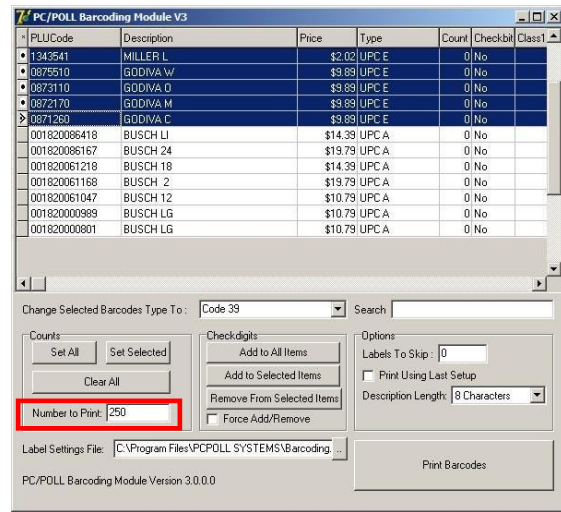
PC/POLL Barcoding Module V3

| * | PLUCode | Description | Price | Type | Count | Checkbit | Class1 |
|---|---|---|---|---|---|---|---|
| • | 1343541 | MILLER L | \$2.02 | UPC E | 0 | No | |
| • | 0875510 | GODIVA W | \$9.89 | UPC E | 0 | No | |
| • | 0873110 | GODIVA O | \$9.89 | UPC E | 0 | No | |
| • | 0872170 | GODIVA M | \$9.89 | UPC E | 0 | No | |
| > | 0871260 | GODIVA C | \$9.89 | UPC E | 0 | No | |
| | 001820086418 | BUSCH LI | \$14.39 | UPC A | 0 | No | |
| | 001820086167 | BUSCH 24 | \$19.79 | UPC A | 0 | No | |
| | 001820061218 | BUSCH 18 | \$14.39 | UPC A | 0 | No | |
| | 001820061168 | BUSCH 2 | \$19.79 | UPC A | 0 | No | |
| | 001820061047 | BUSCH 12 | \$10.79 | UPC A | 0 | No | |
| | 001820000989 | BUSCH LG | \$10.79 | UPC A | 0 | No | |
| | 001820000801 | BUSCH LG | \$10.79 | UPC A | 0 | No | |

Change Selected Barcodes Type To : Code 39

Search

Counts
Set All
Set Selected
Clear All
Number to Print: 250

Checkdigits
Add to All Items
Add to Selected Items
Remove From Selected Items
Force Add/Remove

Options
Labels To Skip : 0
Print Using Last Setup
Description Length: 8 Characters

Label Settings File: C:\Program Files\PCPOLL SYSTEMS\Barcoding. ...

Print Barcodes

PC/POLL Barcoding Module Version 3.0.0.0